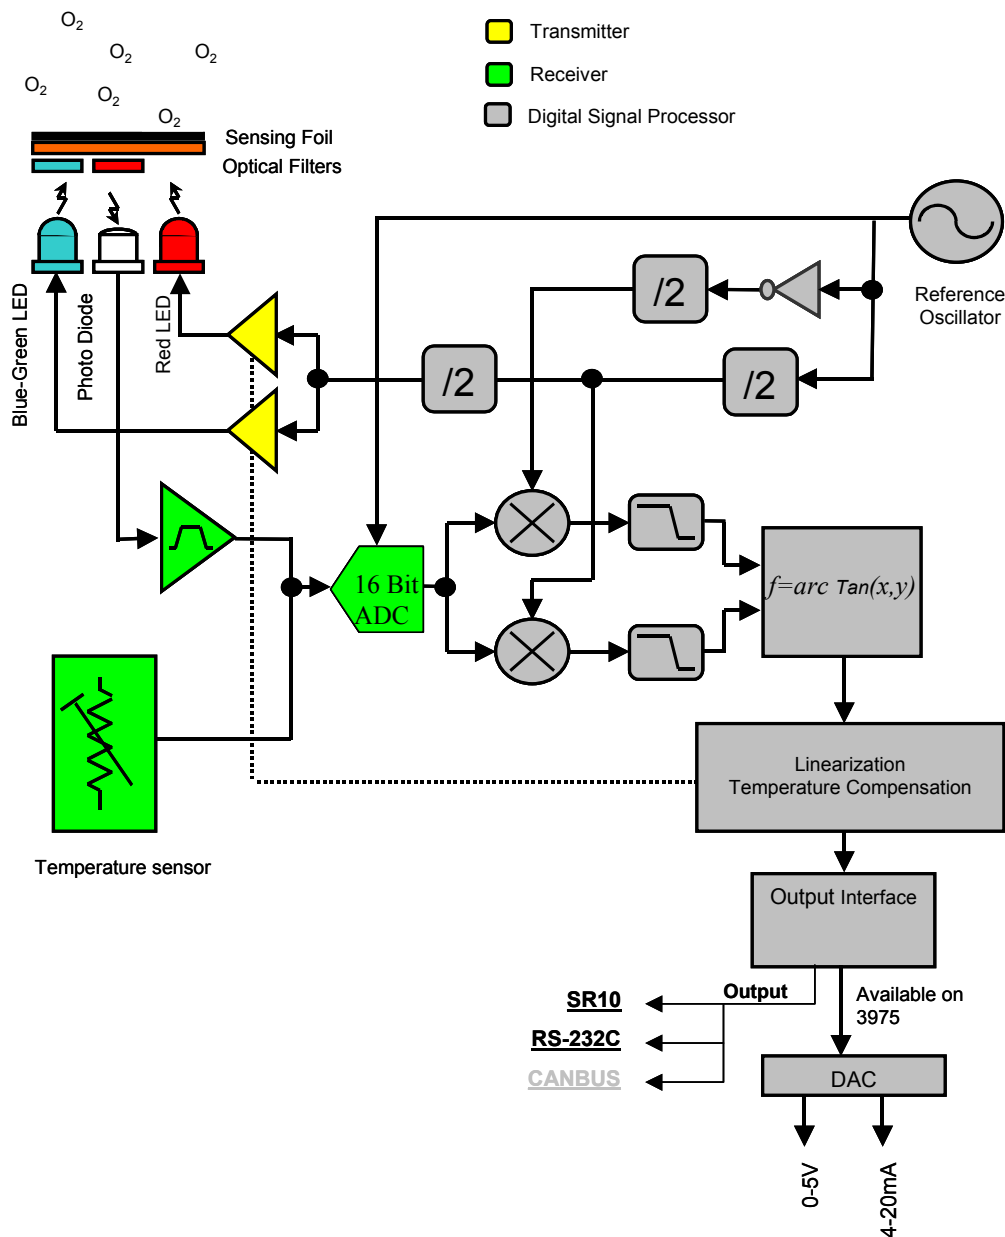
$O_2$ $O_2$ $O_2$ $O_2$ $O_2$ $O_2$

Transmitter

Receiver

Digital Signal Processor

Sensing Foil

Optical Filters

Blue-Green LED

Photo Diode

Red LED

Reference Oscillator

/2

/2

/2

16 Bit ADC

$f$=arc Tan($x$,$y$)

Linearization
Temperature Compensation

Temperature sensor

Output Interface

Output

SR10

RS-232C

CANBUS

Available on 3975

DAC

0-5V

4-20mA